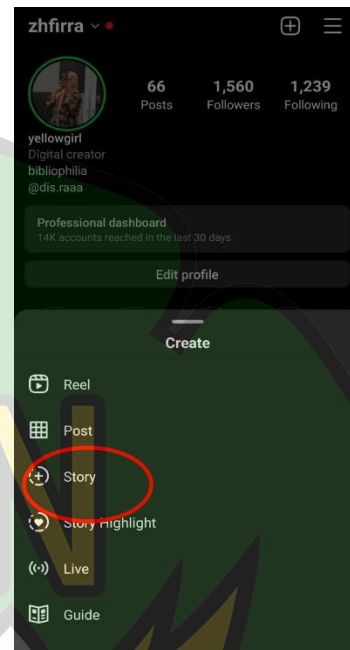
zhfirra

66 Posts
1,560 Followers
1,239 Following

yellowgirl
Digital creator
bibliophilia
@dis.raaa

Professional dashboard
14K accounts reached in the last 30 days.

Edit profile

Create

Reel
Post
Story
Story Highlight
Live
Guide